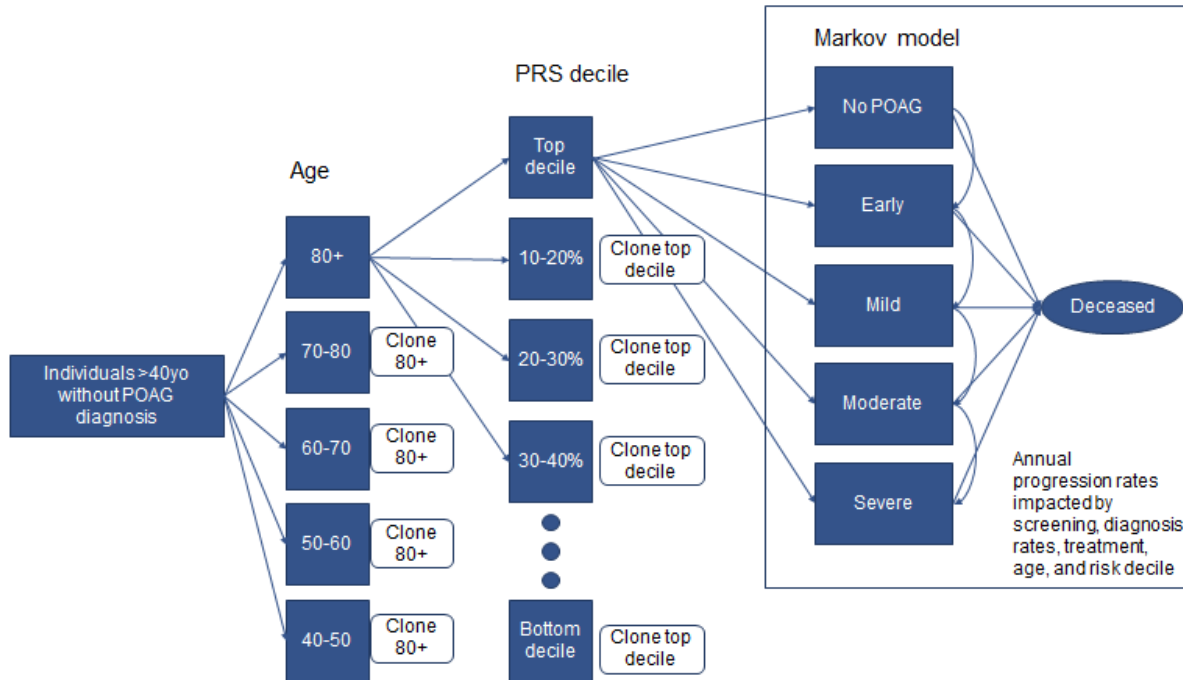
Markov model

PRS decile

Age

Individuals >40yo without POAG diagnosis

80+

70-80

Clone 80+

60-70

Clone 80+

50-60

Clone 80+

40-50

Clone 80+

Top decile

10-20%

Clone top decile

20-30%

Clone top decile

30-40%

Clone top decile

Bottom decile

Clone top decile

No POAG

Early

Mild

Moderate

Severe

Deceased

Annual progression rates impacted by screening, diagnosis rates, treatment, age, and risk decile